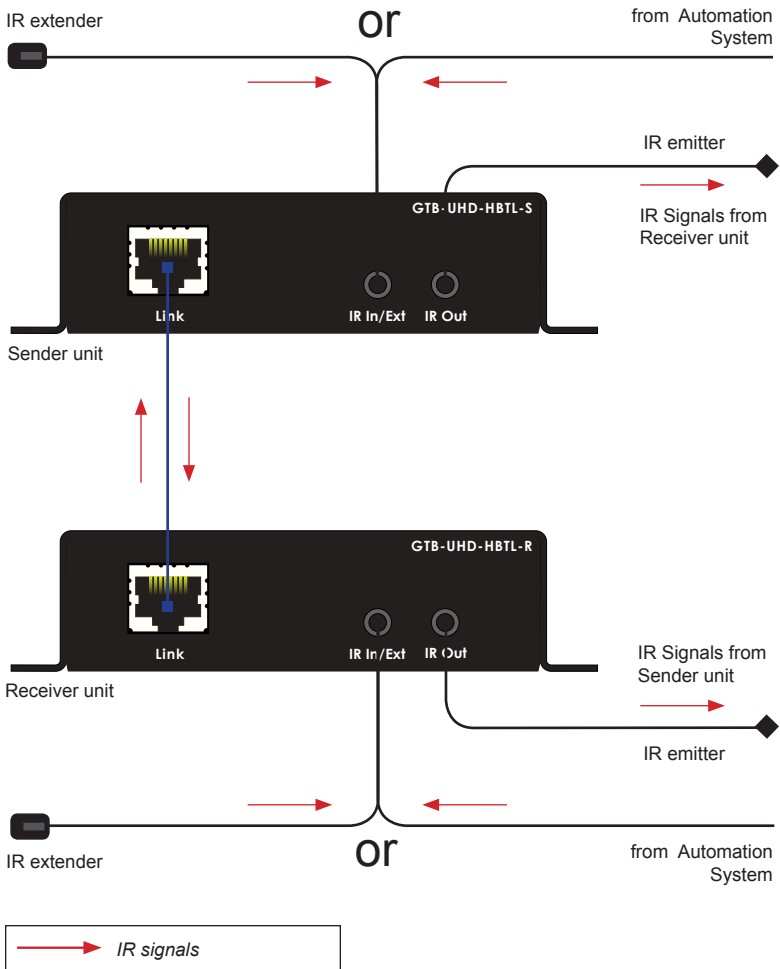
IR extender

or

from Automation System

IR emitter

GTB-UHD-HBTL-S

IR Signals from Receiver unit

Link

IR In/Ext

IR Out

Sender unit

GTB-UHD-HBTL-R

Link

IR In/Ext

IR Out

IR Signals from Sender unit

Receiver unit

IR emitter

IR extender

or

from Automation System

IR signals